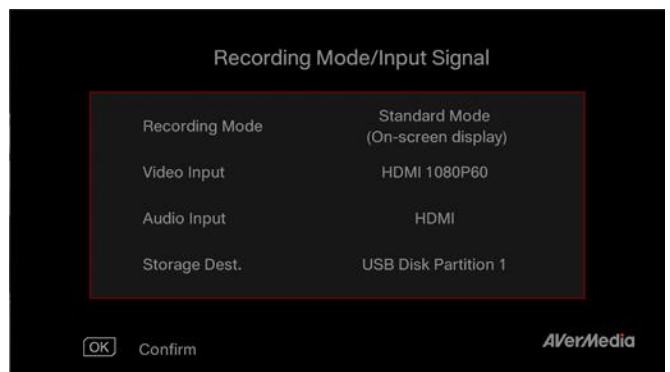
Recording Mode/Input Signal

| | |
|---|---|
| Recording Mode | Standard Mode (On-screen display) |
| Video Input | HDMI 1080P60 |
| Audio Input | HDMI |
| Storage Dest. | USB Disk Partition 1 |

OK Confirm

AVerMedia